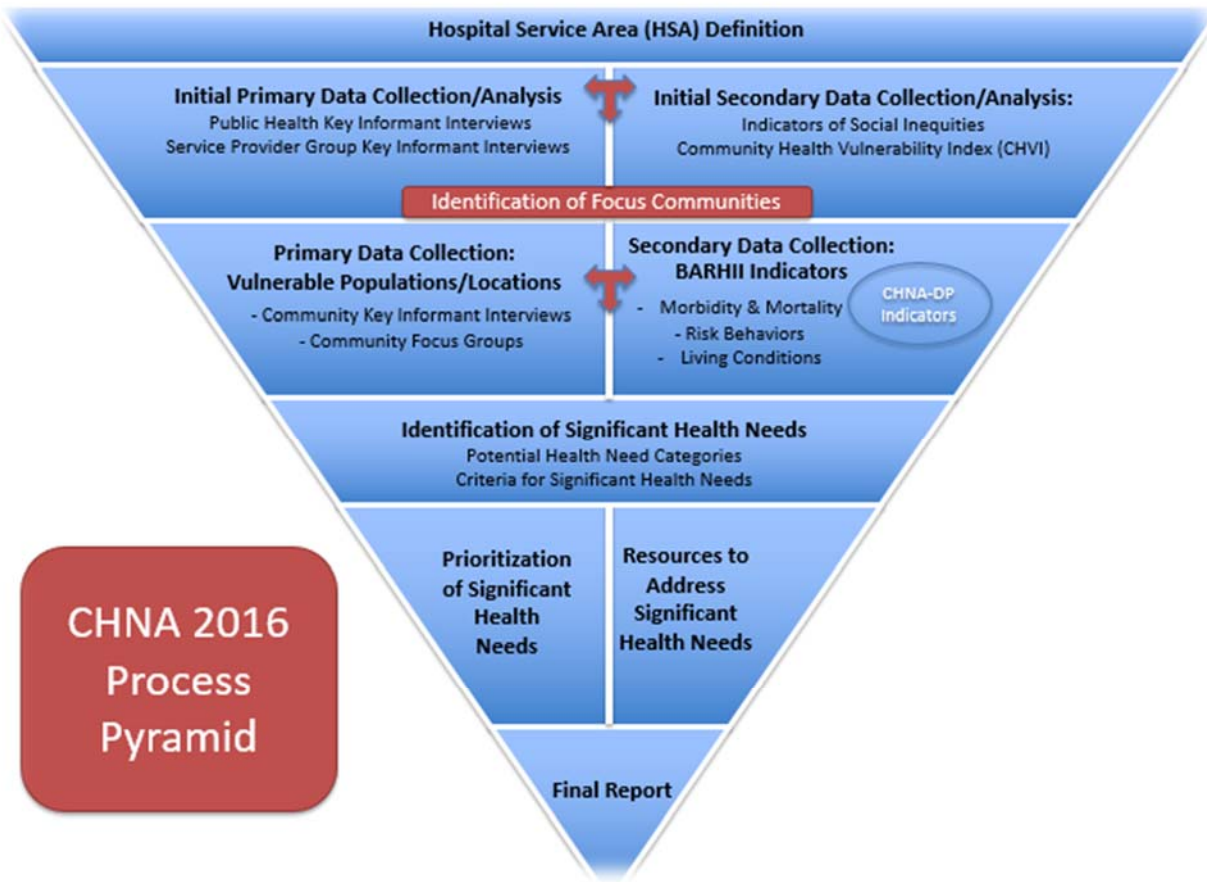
Hospital Service Area (HSA) Definition

Initial Primary Data Collection/Analysis
Public Health Key Informant Interviews
Service Provider Group Key Informant Interviews

Initial Secondary Data Collection/Analysis:
Indicators of Social Inequities
Community Health Vulnerability Index (CHVI)

Identification of Focus Communities

Primary Data Collection:
Vulnerable Populations/Locations
- Community Key Informant Interviews
- Community Focus Groups

Secondary Data Collection:
BARHII Indicators
- Morbidity & Mortality
- Risk Behaviors
- Living Conditions

CHNA-DP Indicators

Identification of Significant Health Needs
Potential Health Need Categories
Criteria for Significant Health Needs

Prioritization of Significant Health Needs

Resources to Address Significant Health Needs

Final Report

CHNA 2016 Process Pyramid